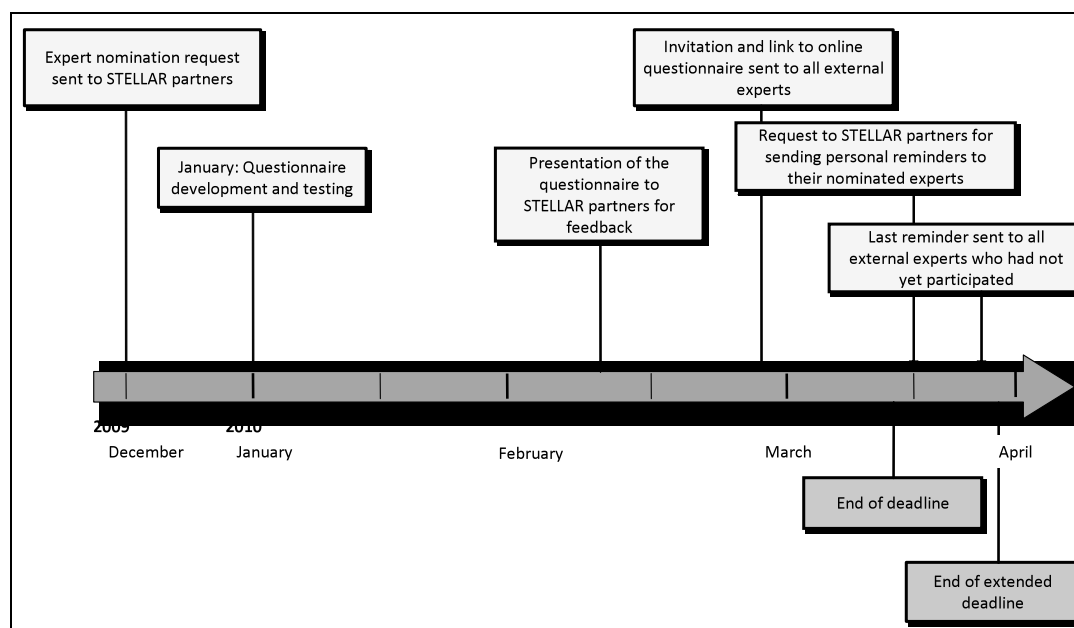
Expert nomination request sent to STELLAR partners

January: Questionnaire development and testing

Presentation of the questionnaire to STELLAR partners for feedback

Invitation and link to online questionnaire sent to all external experts

Request to STELLAR partners for sending personal reminders to their nominated experts

Last reminder sent to all external experts who had not yet participated

2009
December

2010
January

February

March

April

End of deadline

End of extended deadline